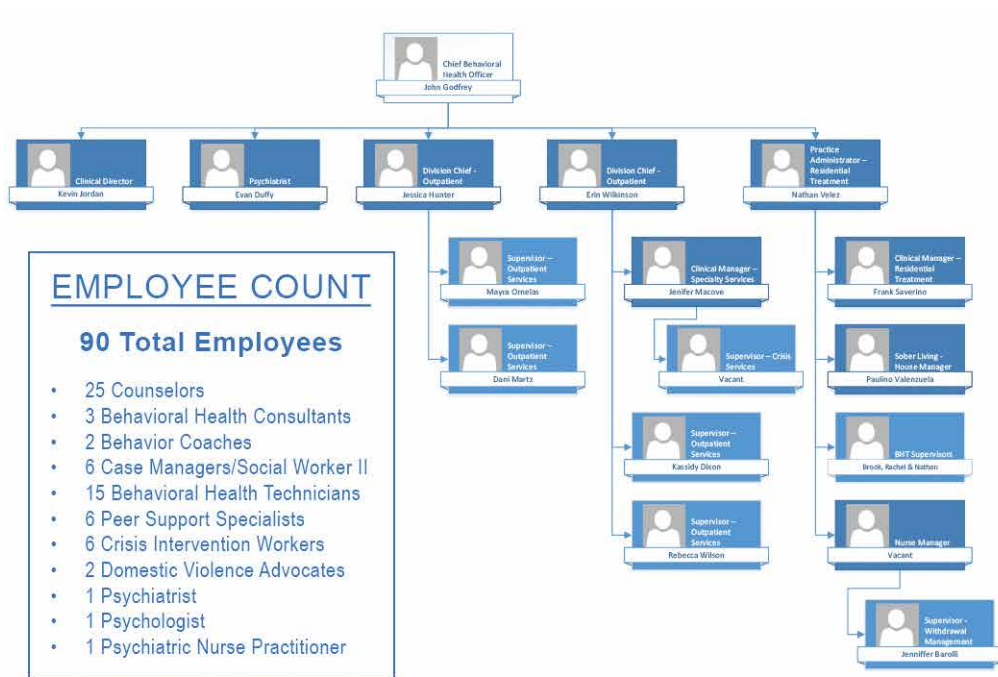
Chief Behavioral Health Officer
John Godfrey

Clinical Director
Kevin Jordan

Psychiatrist
Evan Duffy

Division Chief - Outpatient
Jessica Hunter

Division Chief - Outpatient
Erin Wilkinson

Practice Administrator – Residential Treatment
Nathan Velez

Supervisor – Outpatient Services
Mayra Ornelas

Supervisor – Outpatient Services
Dani Martz

Clinical Manager – Specialty Services
Jenifer Macove

Supervisor – Crisis Services
Vacant

Supervisor – Outpatient Services
Kassidy Dixon

Supervisor – Outpatient Services
Rebecca Wilson

Clinical Manager – Residential Treatment
Frank Saverino

Sober Living - House Manager
Paulino Valenzuela

BHT Supervisors
Brook, Rachel & Nathan

Nurse Manager
Vacant

Supervisor - Withdrawal Management
Jenniffer Barolli

EMPLOYEE COUNT

90 Total Employees

• 25 Counselors
• 3 Behavioral Health Consultants
• 2 Behavior Coaches
• 6 Case Managers/Social Worker II
• 15 Behavioral Health Technicians
• 6 Peer Support Specialists
• 6 Crisis Intervention Workers
• 2 Domestic Violence Advocates
• 1 Psychiatrist
• 1 Psychologist
• 1 Psychiatric Nurse Practitioner